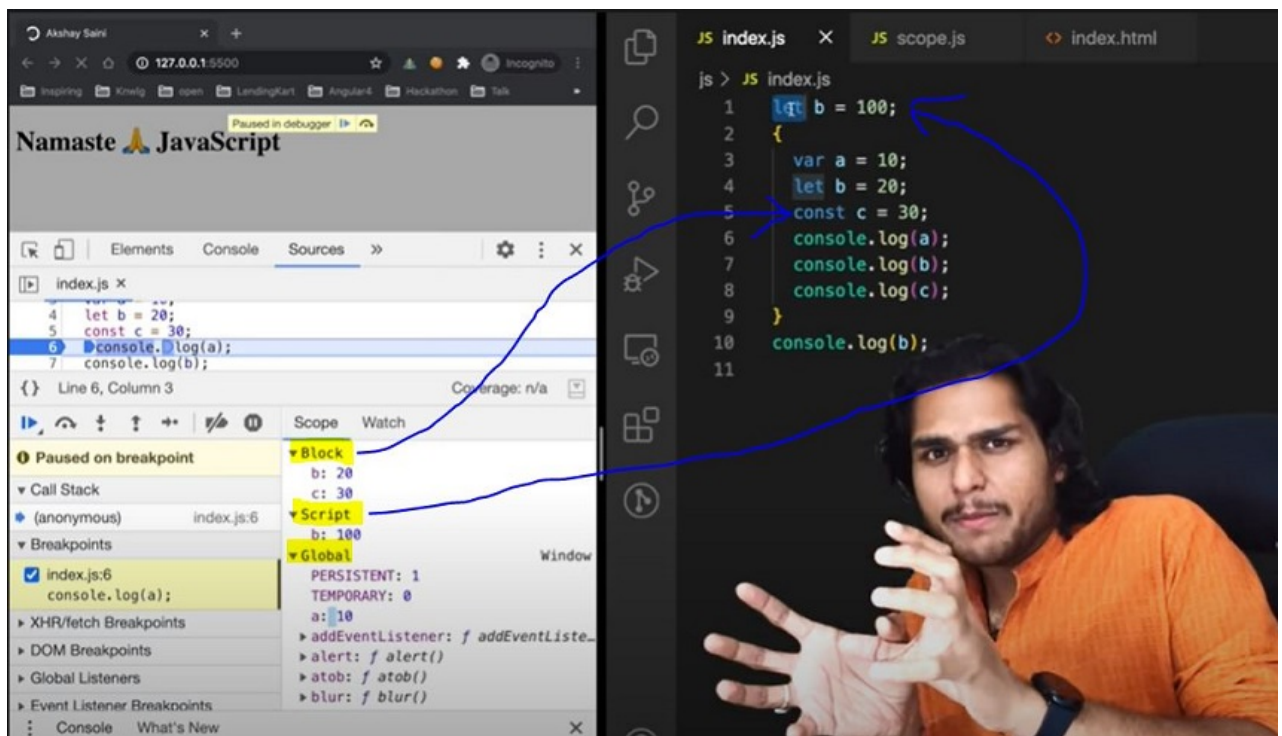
Akshay Saini × +

127.0.0.1:5500

Incognito

Inspiring Knwlg open LendingKart Angular4 Hackathon Talk

Paused in debugger

Namaste 🙏 JavaScript

Elements Console Sources »

index.js ×

4 let b = 20;
5 const c = 30;
6 console.log(a);
7 console.log(b);

{} Line 6, Column 3 Coverage: n/a

Scope Watch

Paused on breakpoint

▾ Call Stack

(anonymous) index.js:6

▾ Breakpoints

index.js:6
console.log(a);

▸ XHR/fetch Breakpoints

▸ DOM Breakpoints

▸ Global Listeners

▸ Event Listener Breakpoints

▾Block
b: 20
c: 30
▾Script
b: 100
▾Global Window
PERSISTENT: 1
TEMPORARY: 0
a: 10
▸addEventListener: f addEventListe…
▸alert: f alert()
▸atob: f atob()
▸blur: f blur()

Console What's New ×

JS index.js × JS scope.js index.html

js > JS index.js

1 let b = 100;
2 {
3 var a = 10;
4 let b = 20;
5 const c = 30;
6 console.log(a);
7 console.log(b);
8 console.log(c);
9 }
10 console.log(b);
11